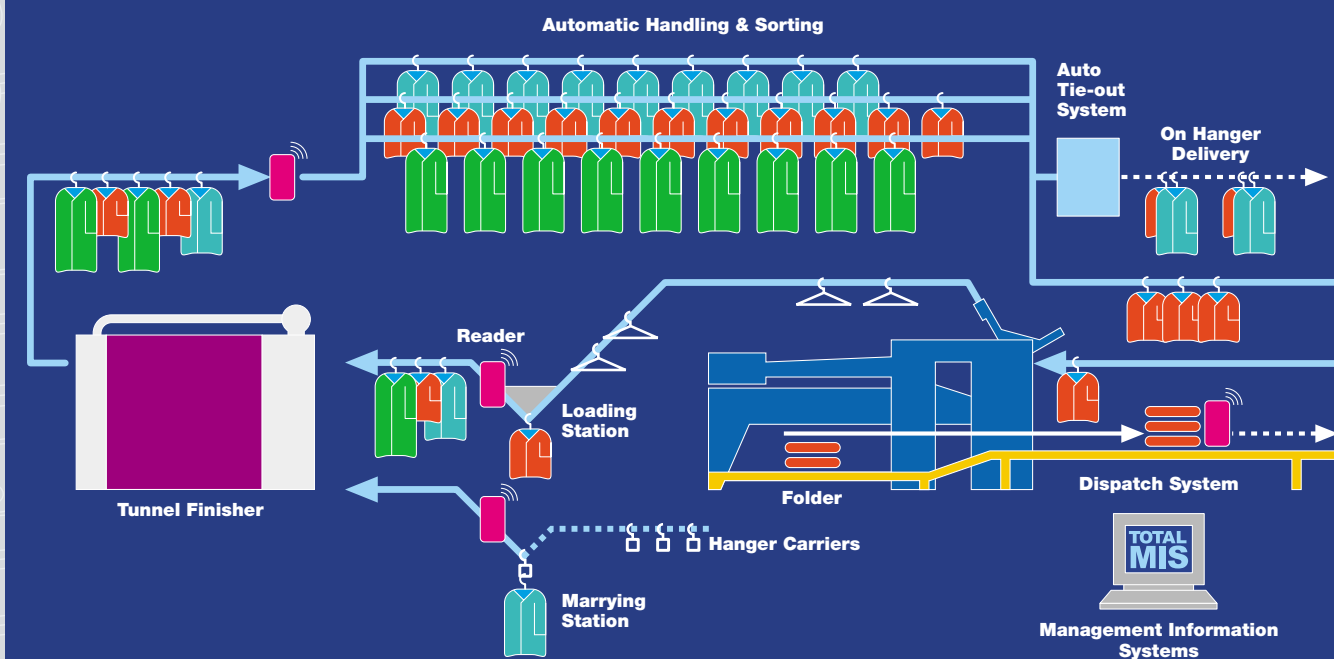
Automatic Handling & Sorting

Auto Tie-out System

On Hanger Delivery

Reader

Loading Station

Tunnel Finisher

Folder

Dispatch System

Hanger Carriers

Marrying Station

TOTAL MIS

Management Information Systems